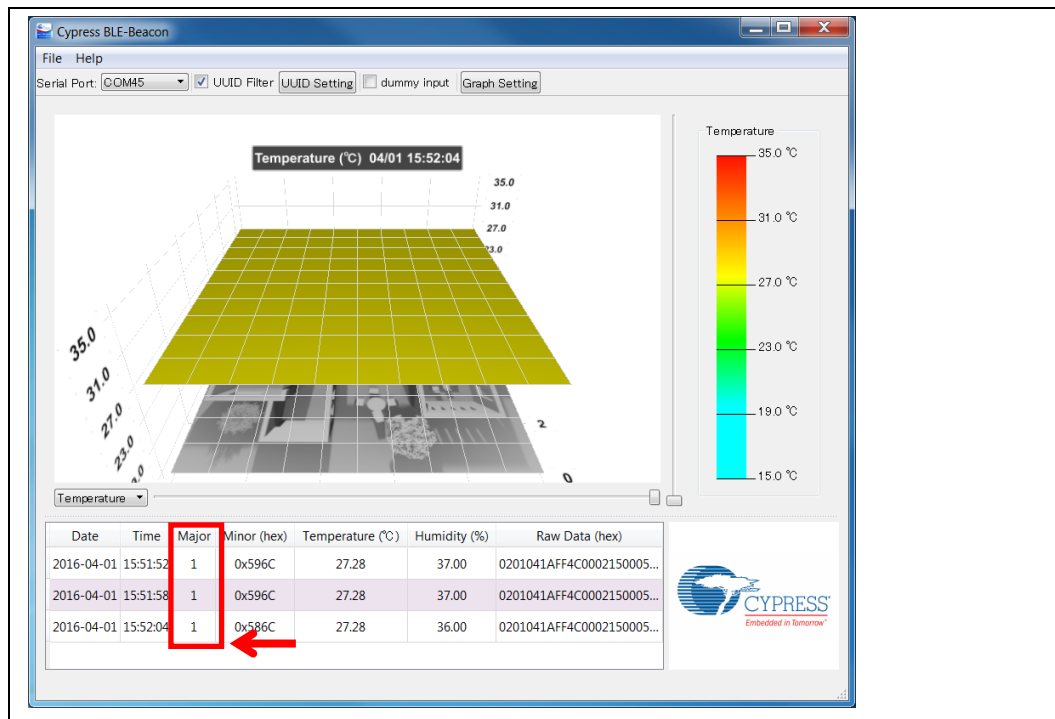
Cypress BLE-Beacon

File Help

Serial Port: COM45 UUID Filter UUID Setting dummy input Graph Setting

Temperature (℃) 04/01 15:52:04

35.0
31.0
27.0
23.0

35.0
31.0
27.0
23.0
0

2
0

Temperature

Temperature
35.0 ℃
31.0 ℃
27.0 ℃
23.0 ℃
19.0 ℃
15.0 ℃

| Date | Time | Major | Minor (hex) | Temperature (℃) | Humidity (%) | Raw Data (hex) |
|---|---|---|---|---|---|---|
| 2016-04-01 | 15:51:52 | 1 | 0x596C | 27.28 | 37.00 | 0201041AFF4C0002150005... |
| 2016-04-01 | 15:51:58 | 1 | 0x596C | 27.28 | 37.00 | 0201041AFF4C0002150005... |
| 2016-04-01 | 15:52:04 | 1 | 0x586C | 27.28 | 36.00 | 0201041AFF4C0002150005... |

CYPRESS
Embedded in Tomorrow™